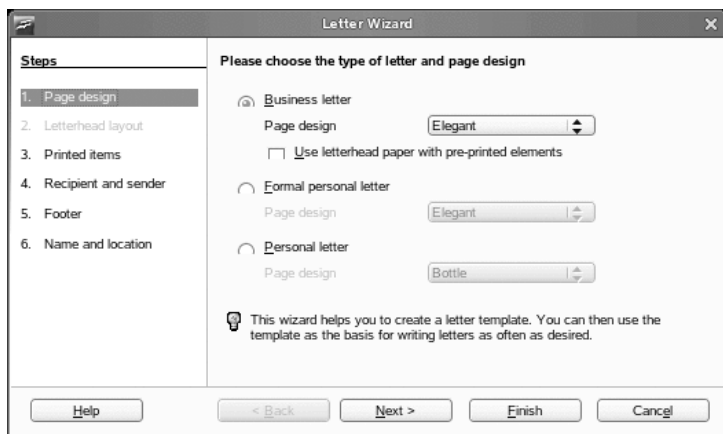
Letter Wizard

Steps

1. Page design
2. Letterhead layout
3. Printed items
4. Recipient and sender
5. Footer
6. Name and location

Please choose the type of letter and page design

Business letter
Page design Elegant
Use letterhead paper with pre-printed elements

Formal personal letter
Page design Elegant

Personal letter
Page design Bottle

This wizard helps you to create a letter template. You can then use the template as the basis for writing letters as often as desired.

Help
< Back
Next >
Finish
Cancel